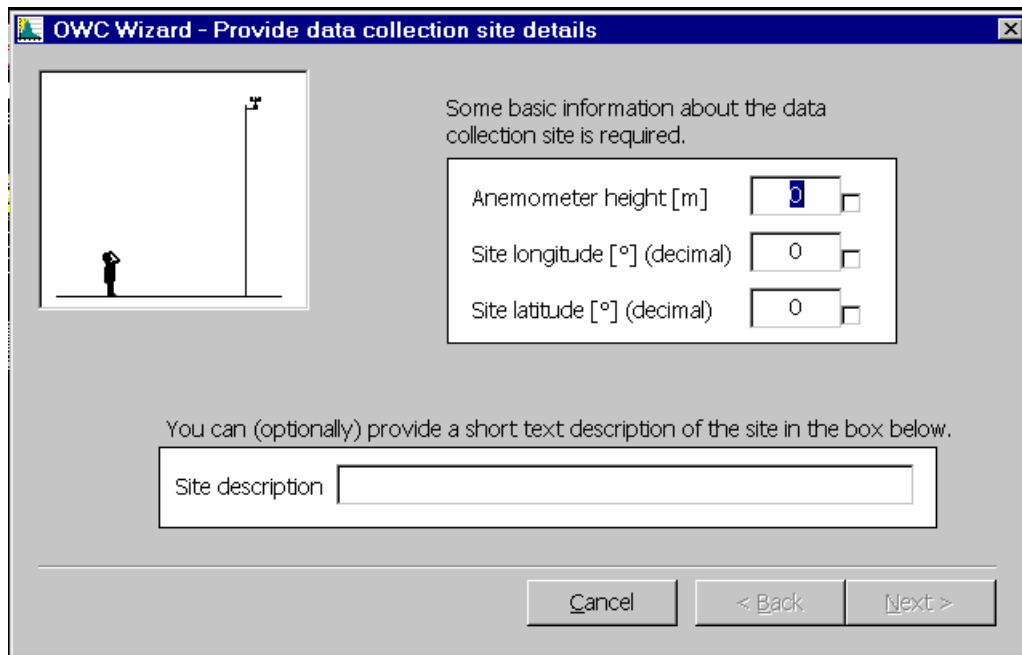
OWC Wizard - Provide data collection site details

Some basic information about the data collection site is required.

Anemometer height [m] 0

Site longitude [°] (decimal) 0

Site latitude [°] (decimal) 0

You can (optionally) provide a short text description of the site in the box below.

Site description

Cancel

< Back

Next >